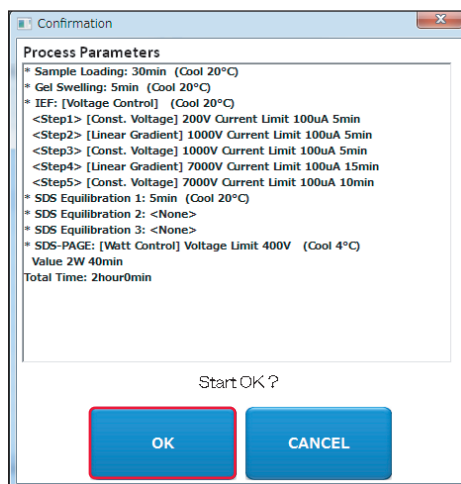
Confirmation

Process Parameters

* Sample Loading: 30min (Cool 20°C)
* Gel Swelling: 5min (Cool 20°C)
* IEF: [Voltage Control] (Cool 20°C)
<Step1> [Const. Voltage] 200V Current Limit 100uA 5min
<Step2> [Linear Gradient] 1000V Current Limit 100uA 5min
<Step3> [Const. Voltage] 1000V Current Limit 100uA 5min
<Step4> [Linear Gradient] 7000V Current Limit 100uA 15min
<Step5> [Const. Voltage] 7000V Current Limit 100uA 10min
* SDS Equilibration 1: 5min (Cool 20°C)
* SDS Equilibration 2: <None>
* SDS Equilibration 3: <None>
* SDS-PAGE: [Watt Control] Voltage Limit 400V (Cool 4°C)
Value 2W 40min
Total Time: 2hour0min

Start OK ?

OK

CANCEL